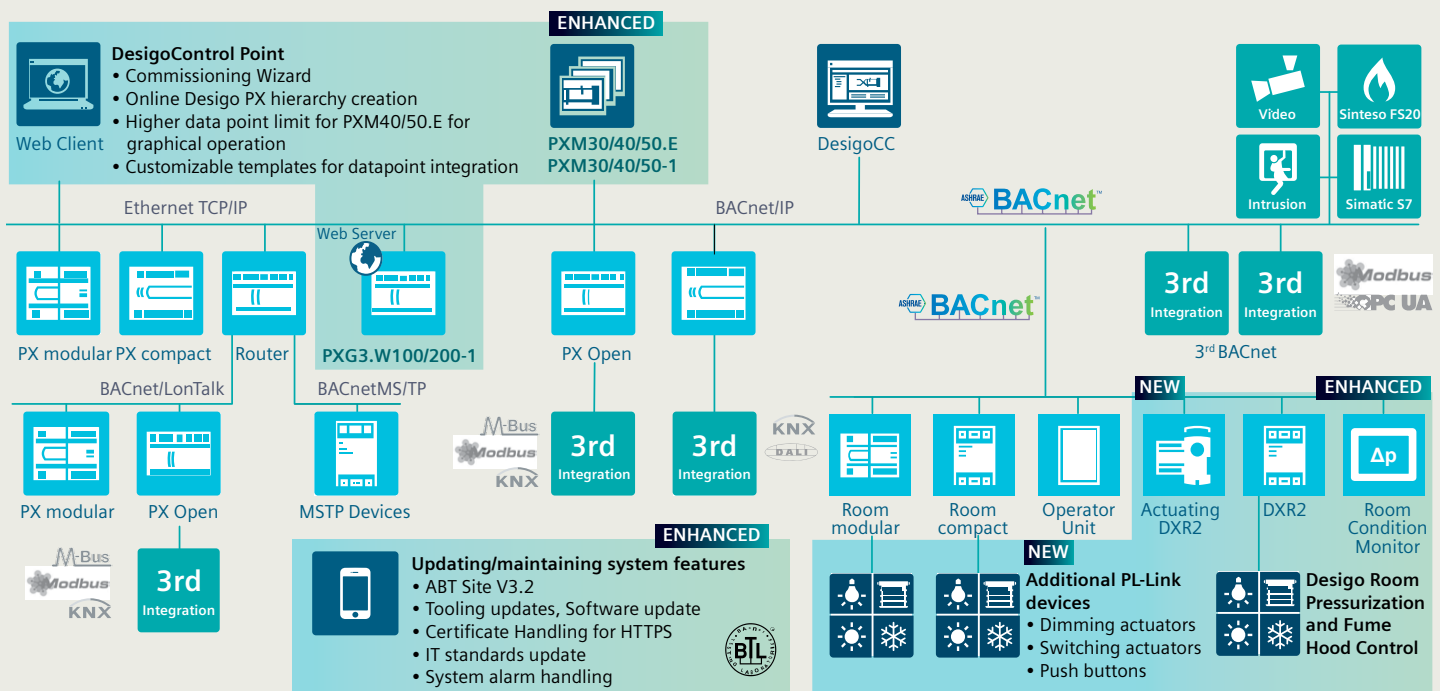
Web Client

DesigoControl Point
• Commissioning Wizard
• Online Desigo PX hierarchy creation
• Higher data point limit for PXM40/50.E for graphical operation
• Customizable templates for datapoint integration

ENHANCED

PXM30/40/50.E
PXM30/40/50-1

DesigoCC

Video
Sinteso FS20
Intrusion
Simatic S7

Ethernet TCP/IP
Web Server
BACnet/IP
BACnet

PX modular
PX compact
Router
PXG3.W100/200-1
PX Open

3rd Integration
3rd Integration
Modbus
OPC UA
3rd BACnet

BACnet

BACnet/LonTalk
BACnetMS/TP

PX modular
PX Open
MSTP Devices

M-Bus
Modbus
KNX
3rd Integration
3rd Integration
KNX
DALI

M-Bus
Modbus
KNX
3rd Integration

NEW
ENHANCED

Room modular
Room compact
Operator Unit
Actuating DXR2
DXR2
Δp
Room Condition Monitor

ENHANCED
Updating/maintaining system features
• ABT Site V3.2
• Tooling updates, Software update
• Certificate Handling for HTTPS
• IT standards update
• System alarm handling

BTL

NEW
Additional PL-Link devices
• Dimming actuators
• Switching actuators
• Push buttons

Desigo Room Pressurization and Fume Hood Control